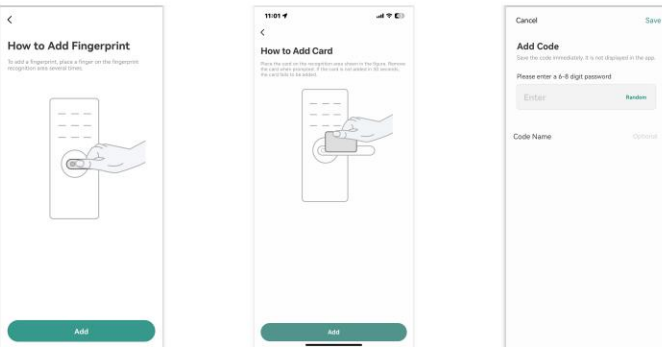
<

How to Add Fingerprint

To add a fingerprint, place a finger on the fingerprint recognition area several times.

Add

11:01

<

How to Add Card

Place the card on the recognition area shown in the figure. Remove the card when prompted. If the card is not added in 30 seconds, the card fails to be added.

Add

Cancel

Save

Add Code

Save the code immediately. It is not displayed in the app.

Please enter a 6-8 digit password

Enter

Random

Code Name

Optional